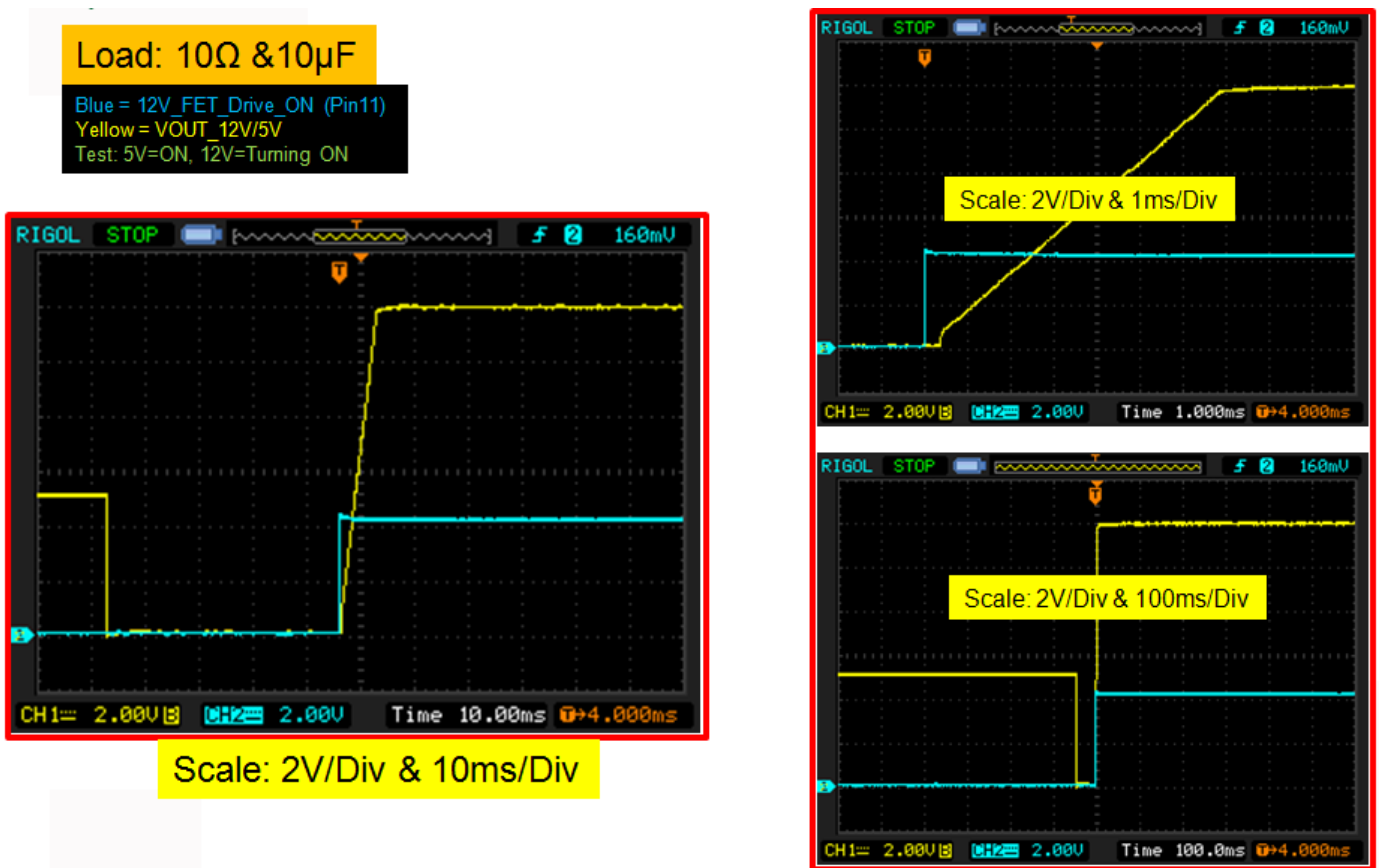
Load: 10Ω &10μF

Blue = 12V_FET_Drive_ON (Pin11)
Yellow = VOUT_12V/5V
Test: 5V=ON, 12V=Turning ON

RIGOL STOP 2 160mV
T
CH1 2.00V B CH2 2.00V Time 10.00ms T→4.000ms

Scale: 2V/Div & 10ms/Div

RIGOL STOP 2 160mV
T
Scale: 2V/Div & 1ms/Div
CH1 2.00V B CH2 2.00V Time 1.000ms T→4.000ms

RIGOL STOP 2 160mV
T
Scale: 2V/Div & 100ms/Div
CH1 2.00V B CH2 2.00V Time 100.0ms T→4.000ms